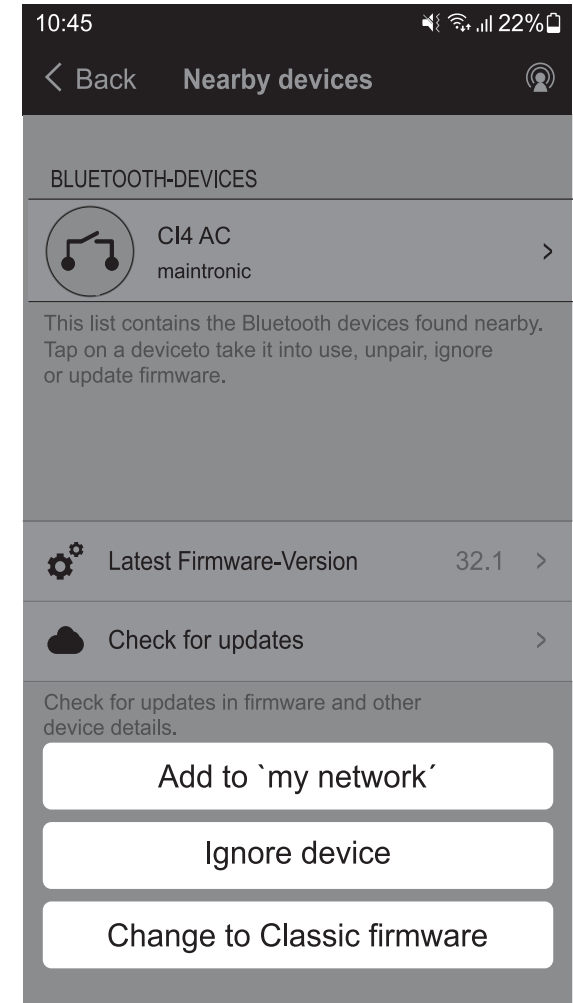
10:45 22%

< Back Nearby devices

BLUETOOTH-DEVICES

CI4 AC
maintronic >

This list contains the Bluetooth devices found nearby. Tap on a deviceto take it into use, unpair, ignore or update firmware.

Latest Firmware-Version 32.1 >

Check for updates >

Check for updates in firmware and other device details.

Add to `my network´

Ignore device

Change to Classic firmware